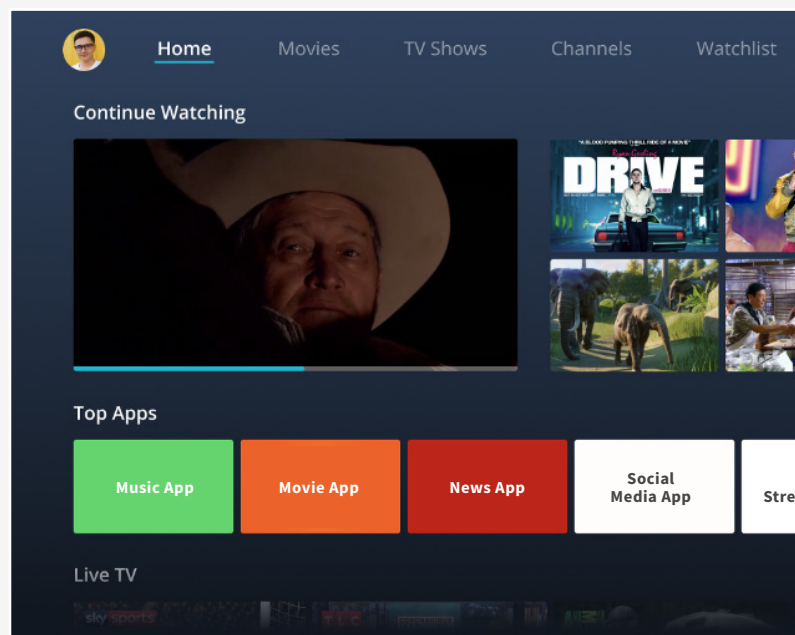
Home Movies TV Shows Channels Watchlist

Continue Watching

"A BLOOD PUMPING THRILL RIDE OF A MOVIE"
Ryan Gosling
DRIVE

Top Apps

Music App

Movie App

News App

Social Media App

Stre

Live TV

sky sports

TLC